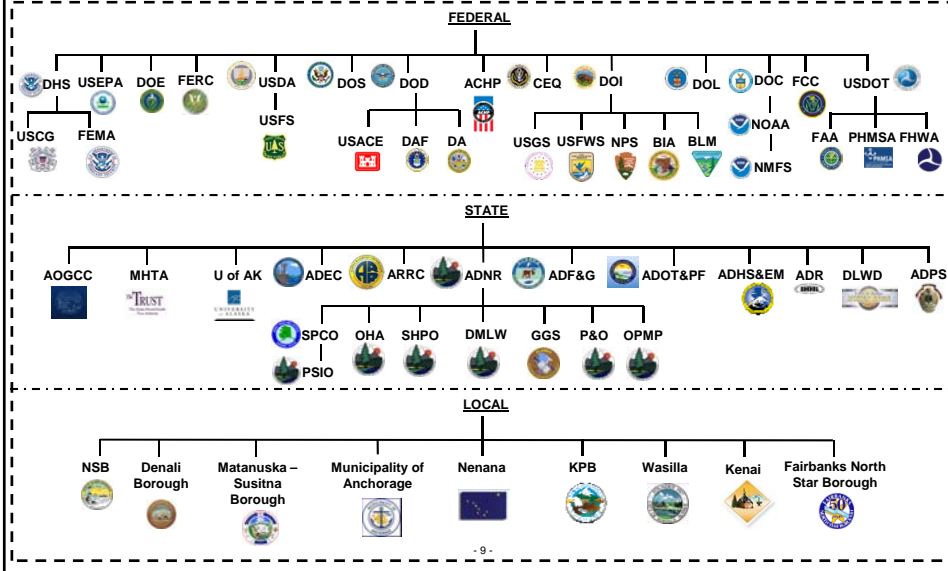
FEDERAL

DHS USEPA DOE FERC USDA DOS DOD ACHP CEQ DOI DOL DOC FCC USDOT

USCG FEMA

USFS

USACE DAF DA

USGS USFWS NPS BIA BLM

NOAA

NMFS

FAA PHMSA FHWA

STATE

AOGCC MHTA U of AK ADEC ARRC ADNR ADF&G ADOT&PF ADHS&EM ADR DLWD ADPS

SPCO OHA SHPO DMLW GGS P&O OPMP

PSIO

LOCAL

NSB Denali Borough Matanuska – Susitna Borough Municipality of Anchorage Nenana KPB Wasilla Kenai Fairbanks North Star Borough

- 9 -